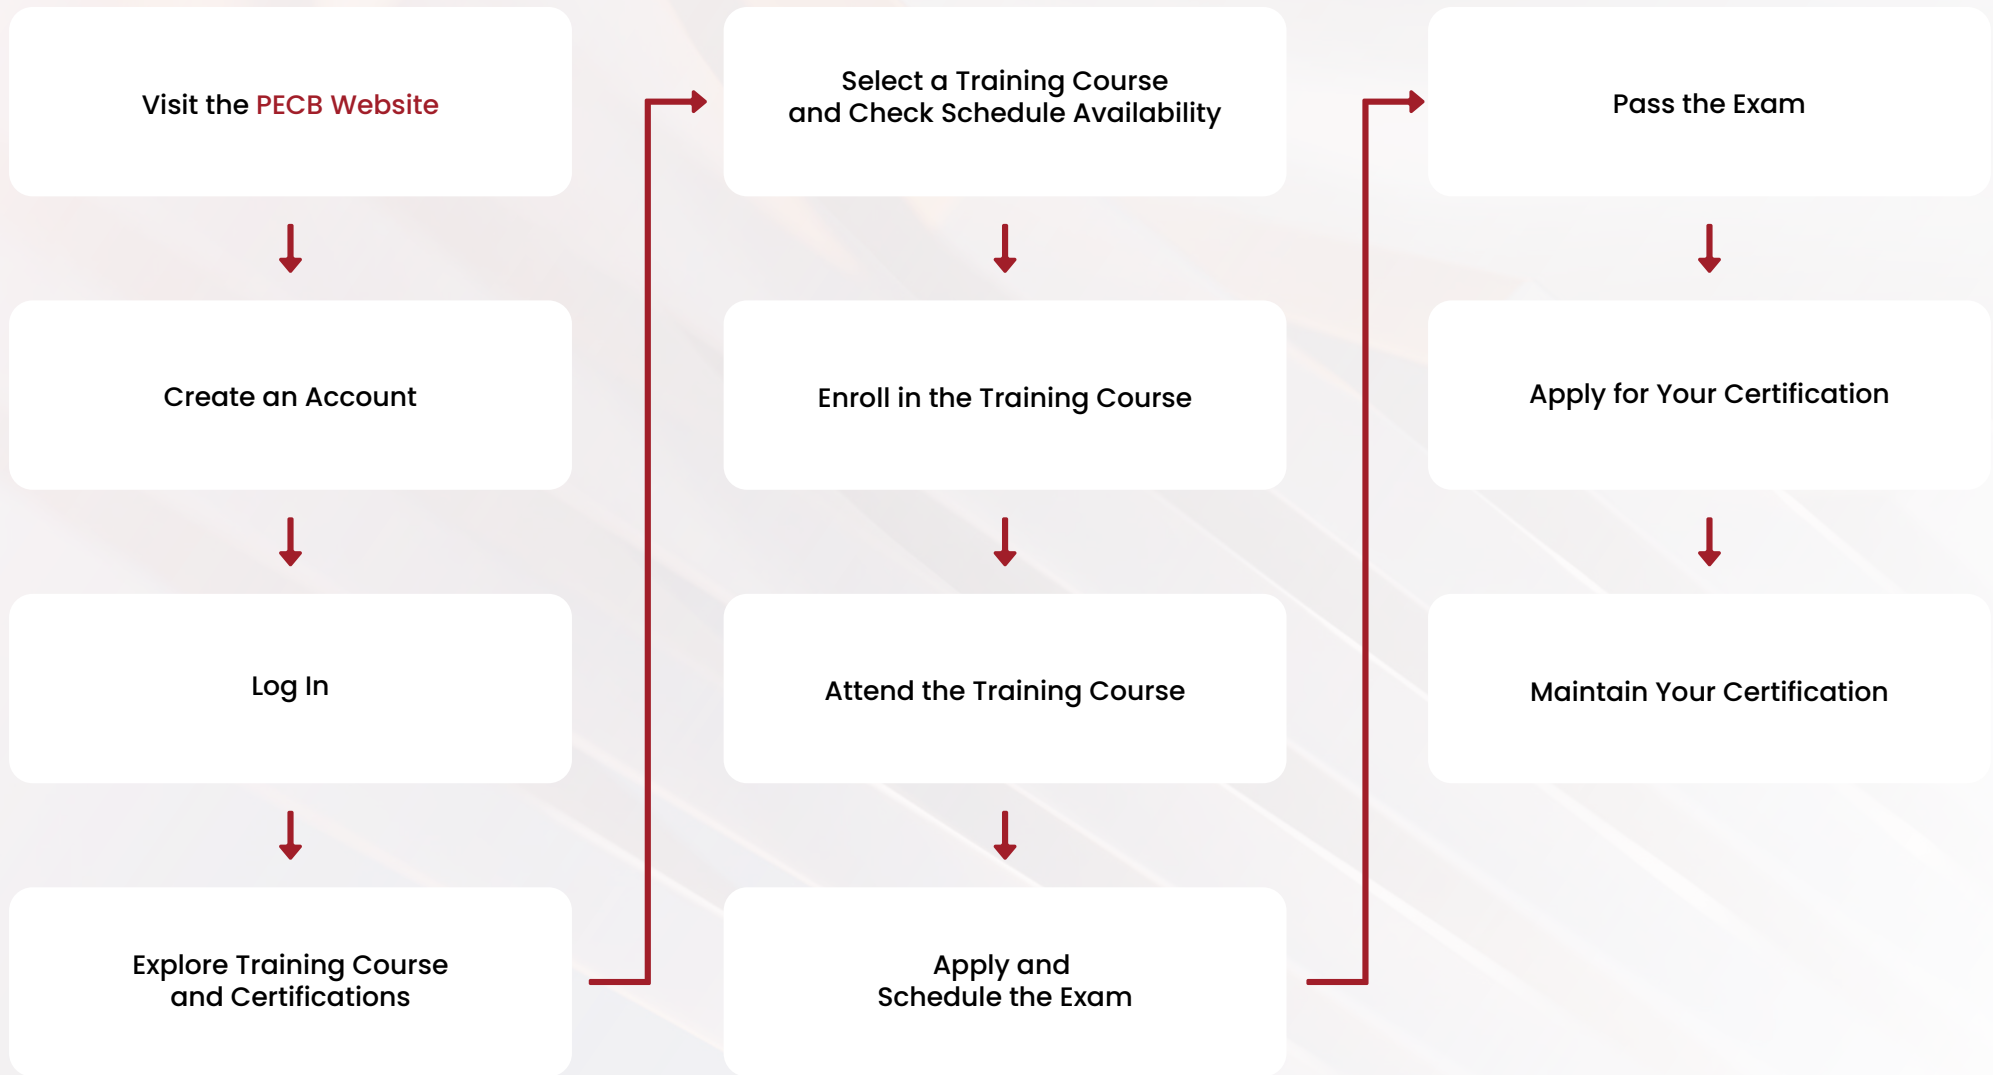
Visit the PECB Website

Create an Account

Log In

Explore Training Course and Certifications

Select a Training Course and Check Schedule Availability

Enroll in the Training Course

Attend the Training Course

Apply and Schedule the Exam

Pass the Exam

Apply for Your Certification

Maintain Your Certification